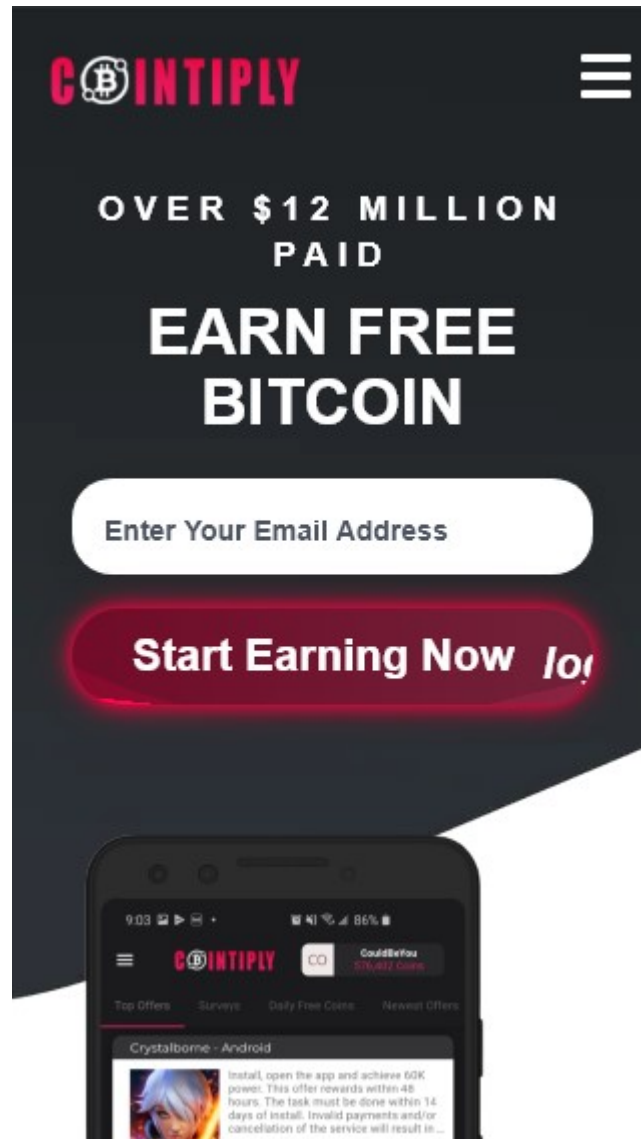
COINTIPLY

OVER $12 MILLION PAID

EARN FREE BITCOIN

Enter Your Email Address

Start Earning Now lo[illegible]

9:03 86%

COINTIPLY CO CouldBeYou 576,402 Coins

Top Offers Surveys Daily Free Coins Newest Offers

Crystalborne - Android

Install, open the app and achieve 60K power. This offer rewards within 48 hours. The task must be done within 14 days of install. Invalid payments and/or cancellation of the service will result in ...